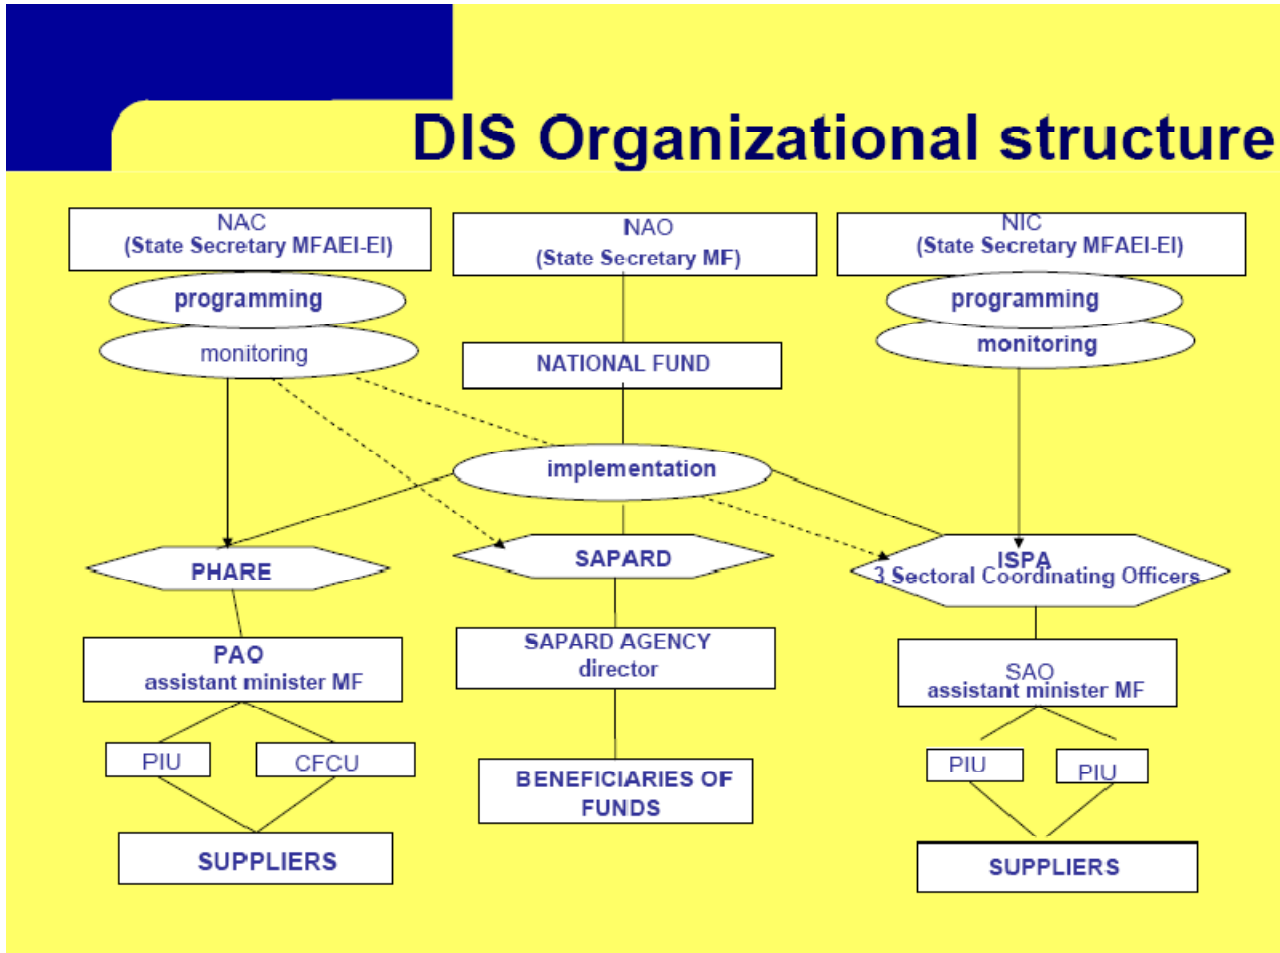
DIS Organizational structure

NAC
(State Secretary MFAEI-EI)

NAO
(State Secretary MF)

NIC
(State Secretary MFAEI-EI)

programming

monitoring

NATIONAL FUND

programming

monitoring

implementation

PHARE

SAPARD

ISPA
3 Sectoral Coordinating Officers

PAO
assistant minister MF

SAPARD AGENCY
director

SAO
assistant minister MF

PIU

CFCU

BENEFICIARIES OF FUNDS

PIU

PIU

SUPPLIERS

SUPPLIERS